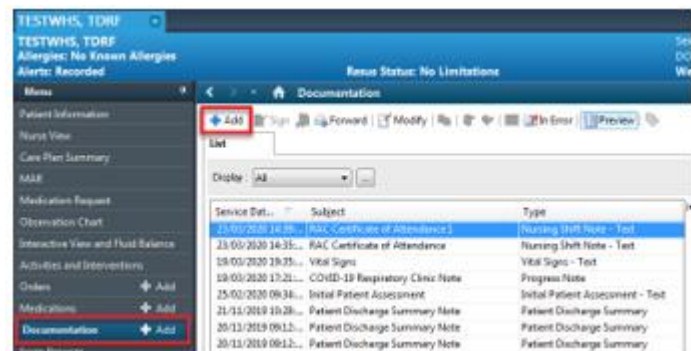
TESTWHS, TDRF

TESTWHS, TDRF
Allergies: No Known Allergies
Alerts: Recorded

Resus Status: No Limitations

Se
DO
We

Menu

Patient Information
Nurse View
Care Plan Summary
MAR
Medication Request
Observation Chart
Interactive View and Fluid Balance
Activities and Interventions
Orders + Add
Medications + Add
Documentation + Add

Documentation

+ Add | Sign | Forward | Modify | In Error | Preview

List

Display: All

| Service Dat... | Subject | Type |
|---|---|---|
| 23/03/2020 14:39... | RAC Certificate of Attendance1 | Nursing Shift Note - Text |
| 23/03/2020 14:35... | RAC Certificate of Attendance | Nursing Shift Note - Text |
| 19/03/2020 19:35... | Vital Signs | Vital Signs - Text |
| 19/03/2020 17:21... | COVID-19 Respiratory Clinic Note | Progress Note |
| 25/02/2020 09:34... | Initial Patient Assessment | Initial Patient Assessment - Text |
| 21/11/2019 10:28... | Patient Discharge Summary Note | Patient Discharge Summary |
| 20/11/2019 09:12... | Patient Discharge Summary Note | Patient Discharge Summary |
| 20/11/2019 09:12... | Patient Discharge Summary Note | Patient Discharge Summary |